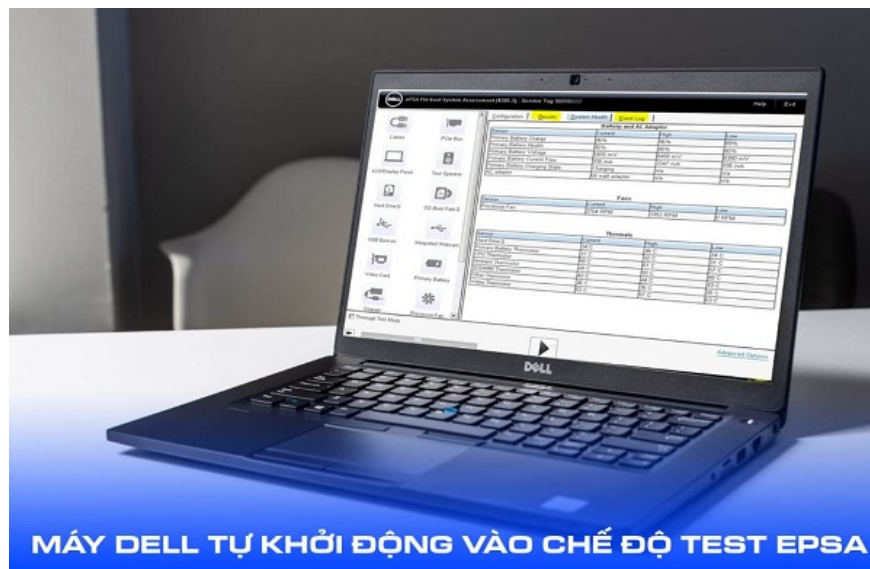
ePSA Pre-boot System Assessment(4300.1) - Service Tag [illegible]

Help Exit

Configuration | Results | System Health | Event Log

Cables PCIe Bus
LCD/Display Panel Test Speaker
Hard Drive 0 DD Boot Path 0
USB Devices Integrated Webcam
Video Card Primary Battery
Charger Processor Fan

Through Test Mode

Battery and AC Adapter

| Sensor | Current | High | Low |
|---|---|---|---|
| Primary Battery Charge | 86% | 86% | 86% |
| Primary Battery Health | 80% | 80% | 80% |
| Primary Battery Voltage | 8400 mV | 8400 mV | 8390 mV |
| Primary Battery Current Flow | 739 mA | 2047 mA | 690 mA |
| Primary Battery Charging State | Charging | n/a | n/a |
| AC adapter | 65 watt adapter | n/a | n/a |

Fans

| Sensor | Current | High | Low |
|---|---|---|---|
| Processor Fan | 2534 RPM | 2953 RPM | 0 RPM |

Thermals

| Sensor | Current | High | Low |
|---|---|---|---|
| Hard Drive 0 | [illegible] | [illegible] | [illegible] |
| Primary Battery Thermistor | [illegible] | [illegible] | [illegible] |
| CPU Thermistor | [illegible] | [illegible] | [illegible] |
| Ambient Thermistor | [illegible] | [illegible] | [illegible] |
| DDR Thermistor | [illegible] | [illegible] | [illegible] |
| Skin Thermistor | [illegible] | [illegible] | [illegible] |
| Video Thermistor | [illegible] | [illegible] | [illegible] |

Advanced Options

DELL

MÁY DELL TỰ KHỞI ĐỘNG VÀO CHẾ ĐỘ TEST EPSA